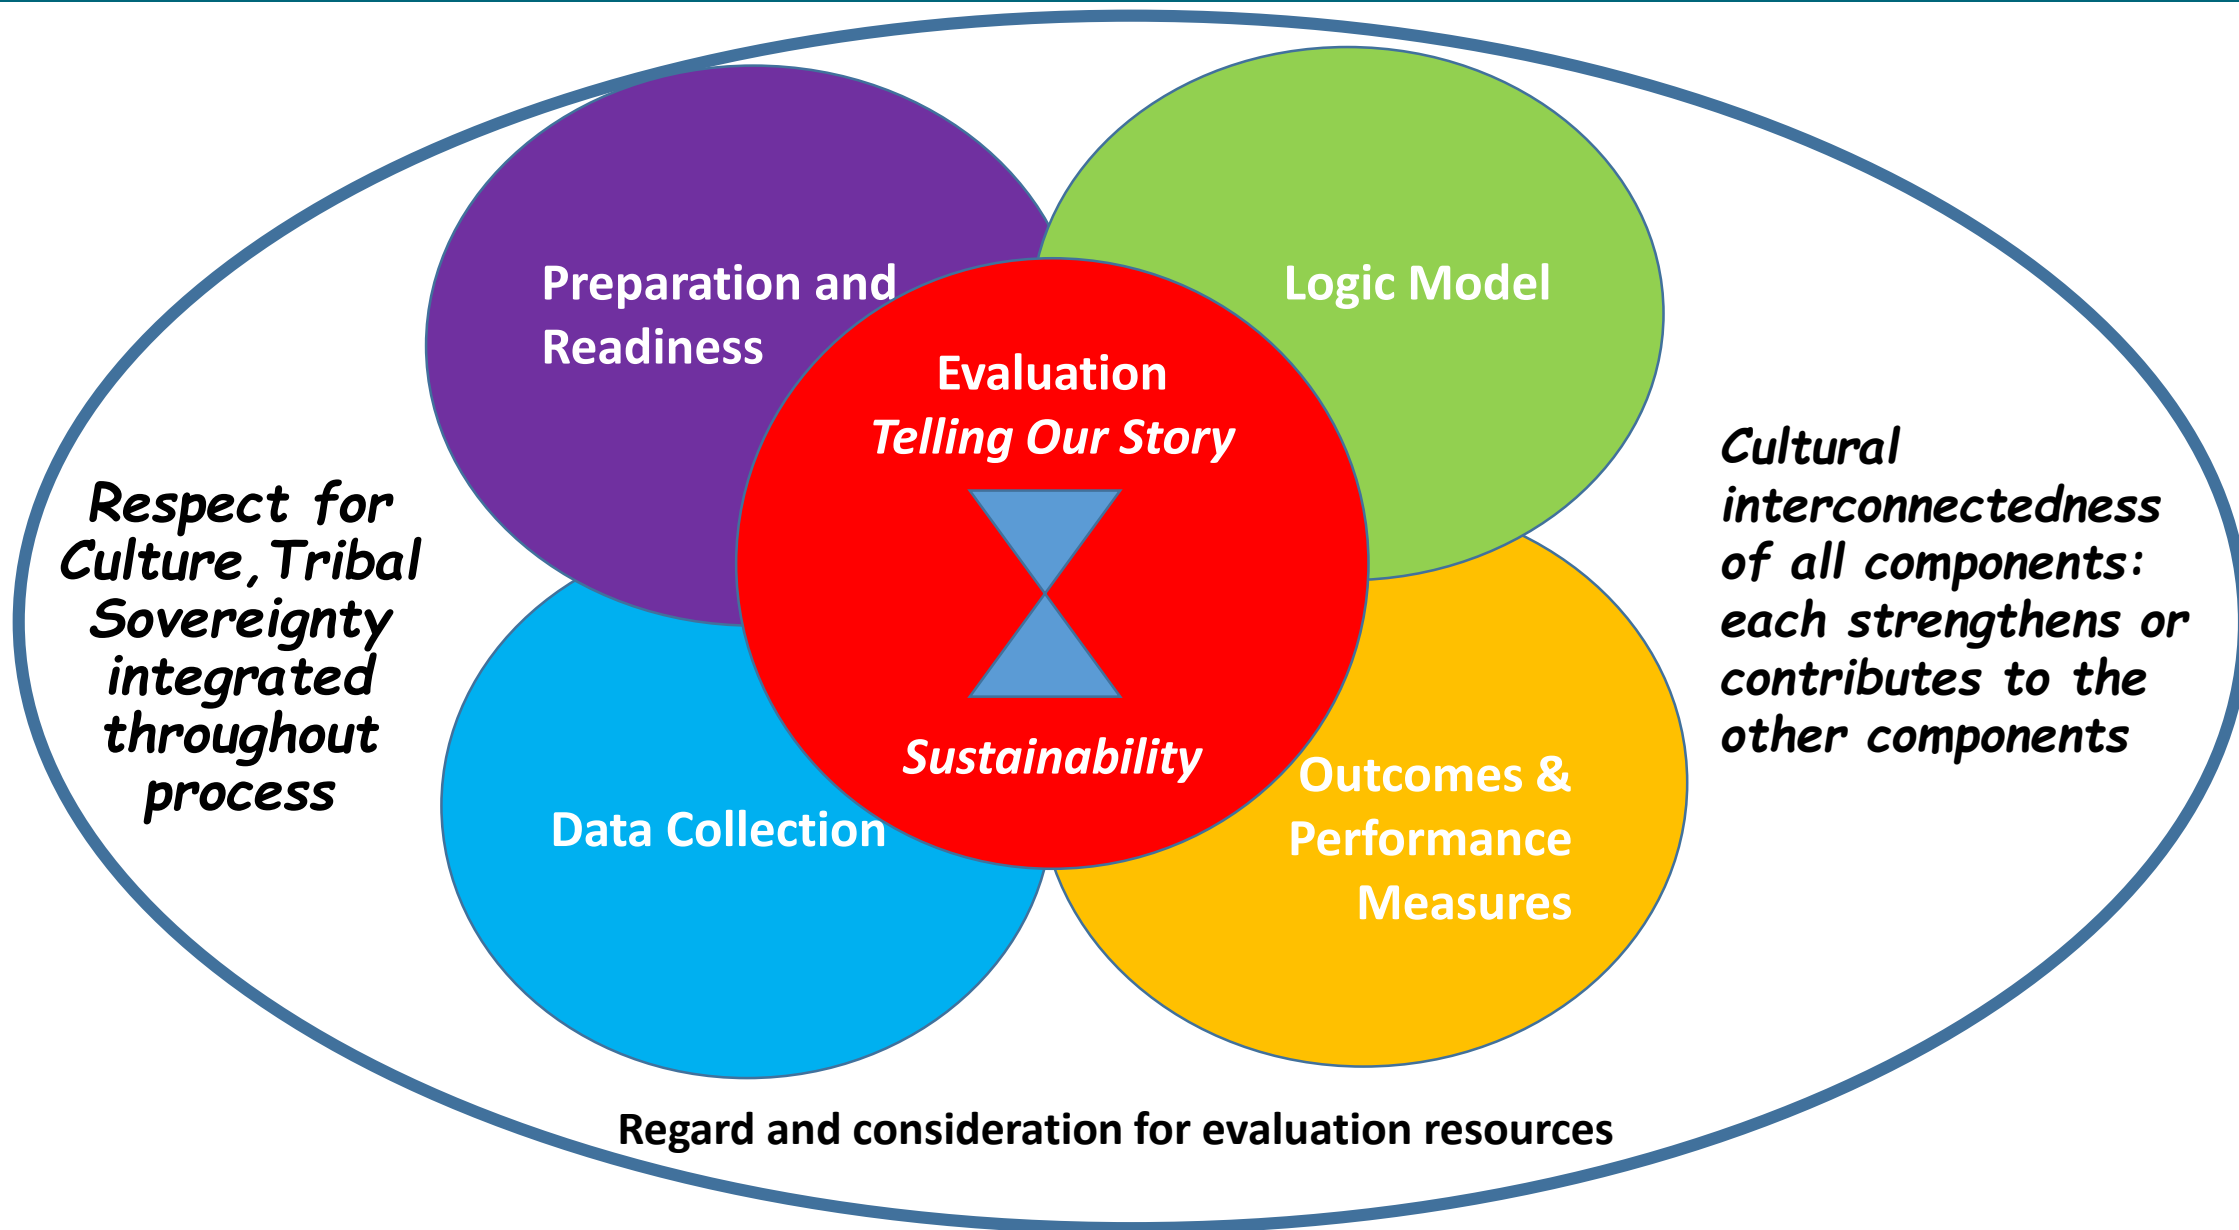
Preparation and Readiness

Logic Model

Evaluation
*Telling Our Story*

*Sustainability*

Respect for Culture, Tribal Sovereignty integrated throughout process

Cultural interconnectedness of all components: each strengthens or contributes to the other components

Data Collection

Outcomes & Performance Measures

Regard and consideration for evaluation resources